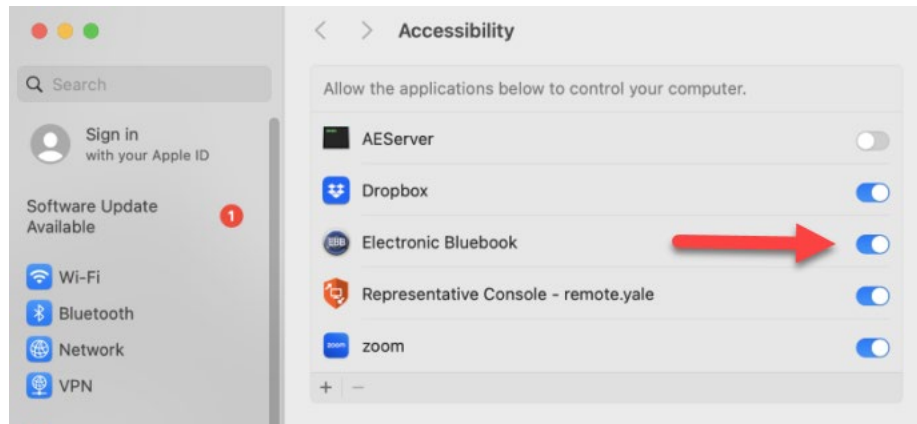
Search

Sign in
with your Apple ID

Software Update Available

1

Wi-Fi

Bluetooth

Network

VPN

Accessibility

Allow the applications below to control your computer.

AEServer

Dropbox

Electronic Bluebook

Representative Console - remote.yale

zoom

+ −